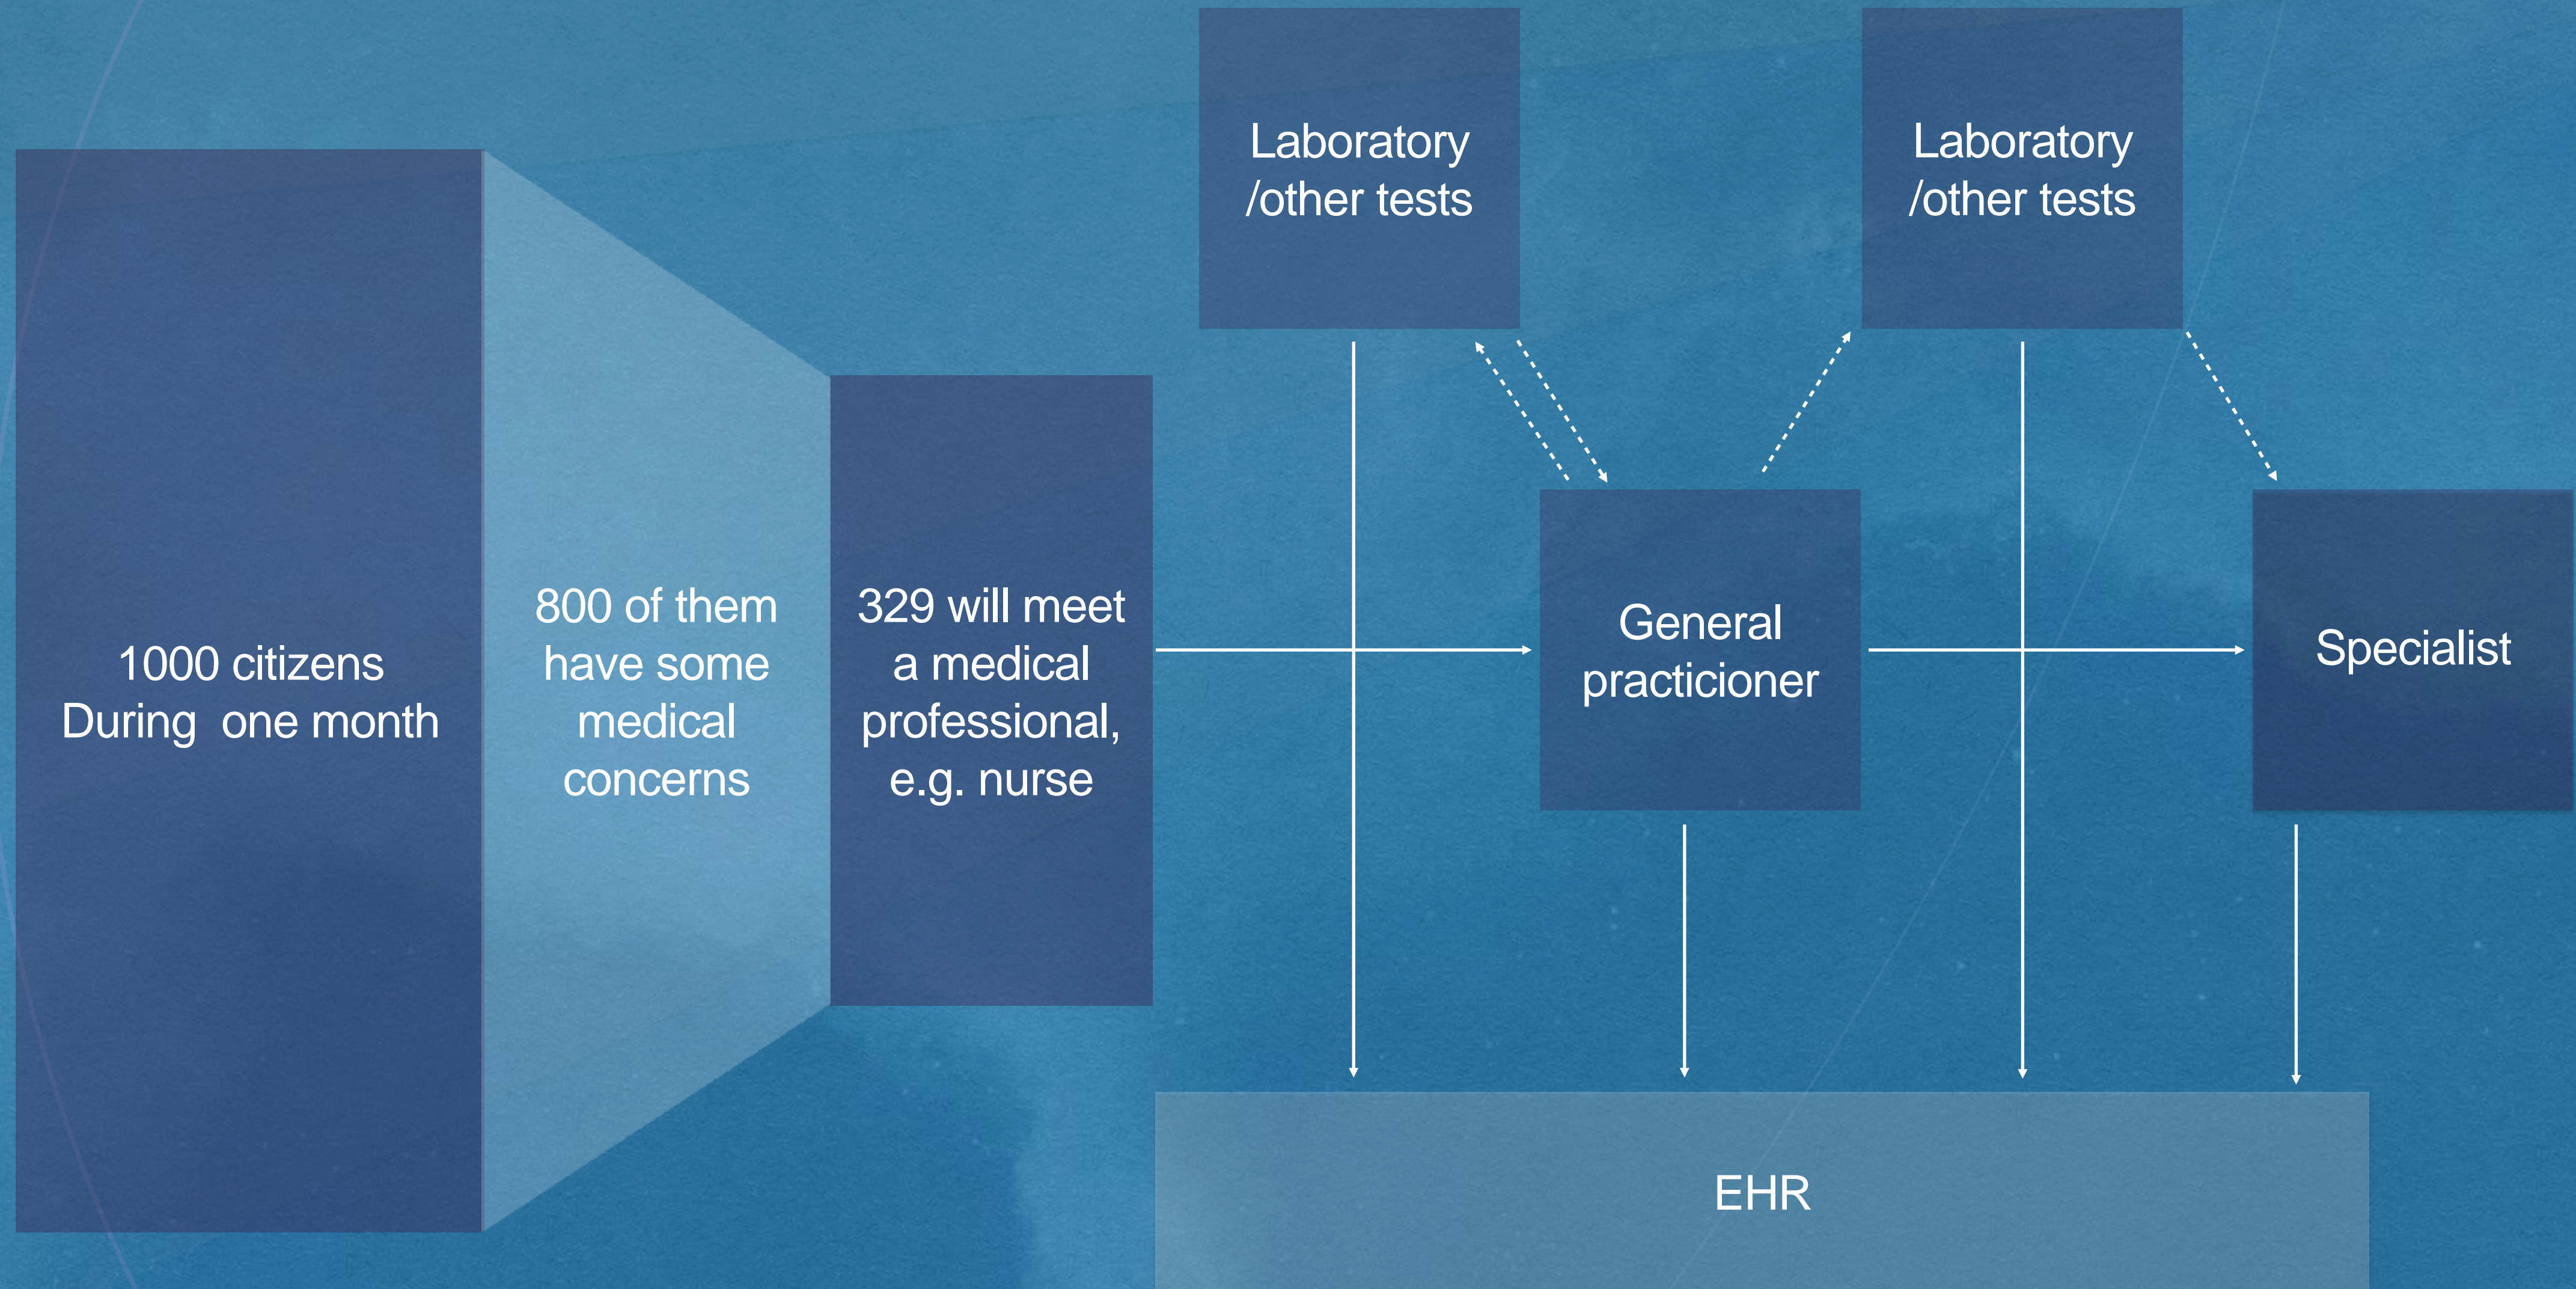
1000 citizens
During  one month

800 of them have some medical concerns

329 will meet a medical professional, e.g. nurse

Laboratory /other tests

General practicioner

Laboratory /other tests

Specialist

EHR